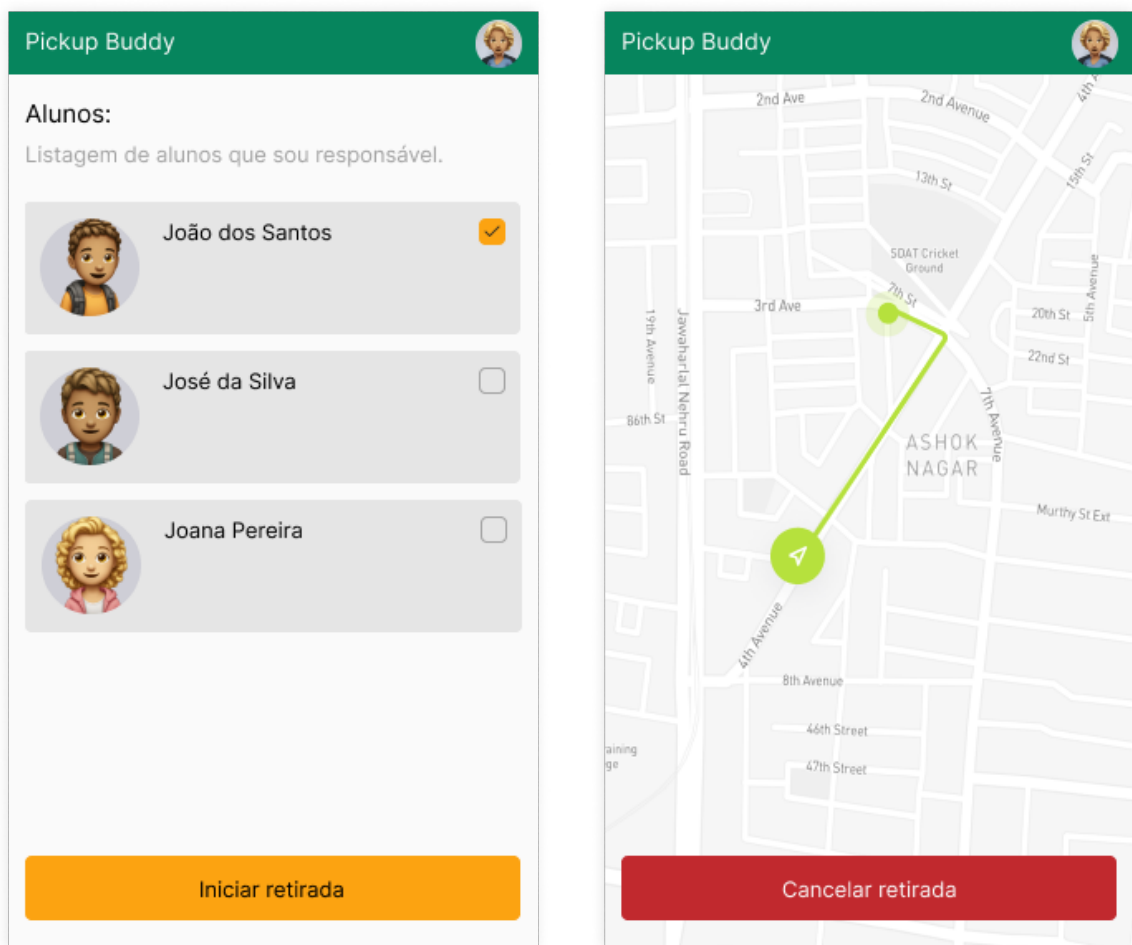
Pickup Buddy

Alunos:

Listagem de alunos que sou responsável.

João dos Santos

José da Silva

Joana Pereira

Iniciar retirada

Pickup Buddy

2nd Ave
2nd Avenue
4th
13th St
15th St
SDAT Cricket Ground
7th St
3rd Ave
20th St
5th Avenue
22nd St
19th Avenue
Jawaharlal Nehru Road
86th St
7th Avenue
ASHOK NAGAR
Murthy St Ext
4th Avenue
8th Avenue
46th Street
47th Street
aining
ge

Cancelar retirada